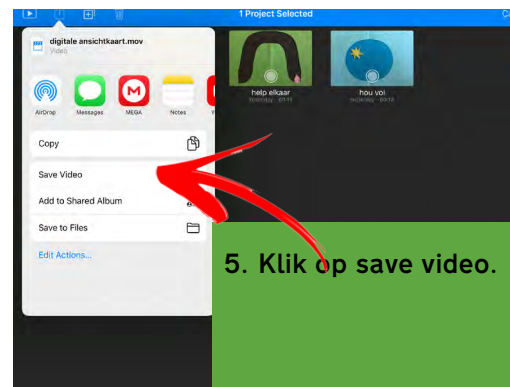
1 Project Selected

digitale ansichtkaart.mov
Video

AirDrop
Messages
MEGA
Notes

help elkaar
Yesterday 03:11

hou vol
Yesterday 03:12

Copy

Save Video

Add to Shared Album

Save to Files

Edit Actions...

5. Klik op save video.